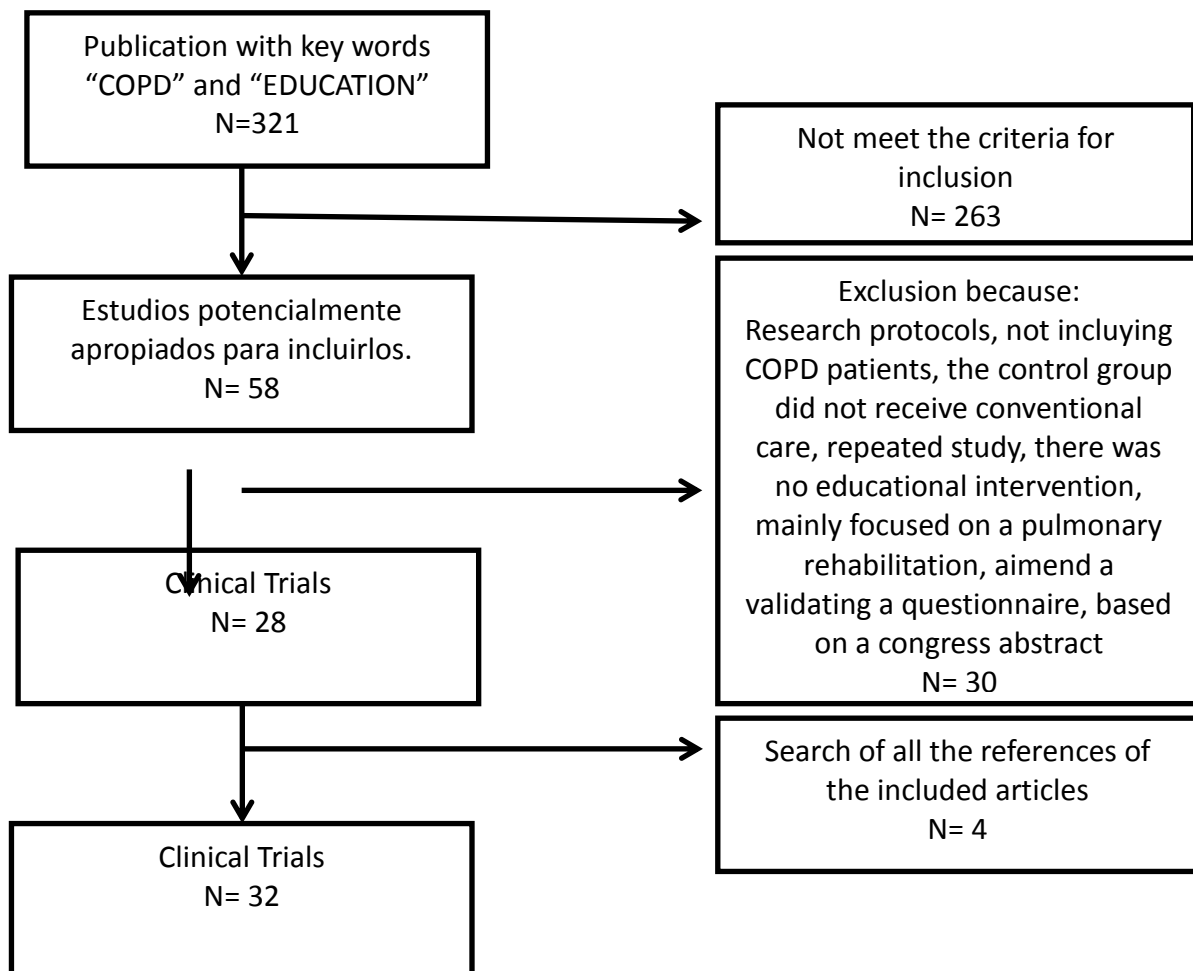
Publication with key words "COPD" and "EDUCATION"
N=321

Not meet the criteria for inclusion
N= 263

Estudios potencialmente apropiados para incluirlos.
N= 58

Exclusion because:
Research protocols, not incluying COPD patients, the control group did not receive conventional care, repeated study, there was no educational intervention, mainly focused on a pulmonary rehabilitation, aimend a validating a questionnaire, based on a congress abstract
N= 30

Clinical Trials
N= 28

Search of all the references of the included articles
N= 4

Clinical Trials
N= 32